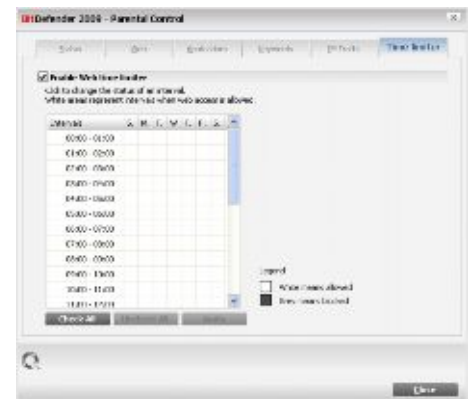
BitDefender 2009 - Parental Control

Status | Web | Applications | Keywords | IM Traffic | Time limiter

Enable Web time limiter

Click to change the status of an interval.
White areas represent intervals when web access is allowed.

| Intervals | S | M | T | W | T | F | S |
|---|---|---|---|---|---|---|---|
| 00:00 - 01:00 | | | | | | | |
| 01:00 - 02:00 | | | | | | | |
| 02:00 - 03:00 | | | | | | | |
| 03:00 - 04:00 | | | | | | | |
| 04:00 - 05:00 | | | | | | | |
| 05:00 - 06:00 | | | | | | | |
| 06:00 - 07:00 | | | | | | | |
| 07:00 - 08:00 | | | | | | | |
| 08:00 - 09:00 | | | | | | | |
| 09:00 - 10:00 | | | | | | | |
| 10:00 - 11:00 | | | | | | | |
| 11:00 - 12:00 | | | | | | | |

Check All | Uncheck All | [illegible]

Legend
White: hours allowed
Grey: hours blocked

Close